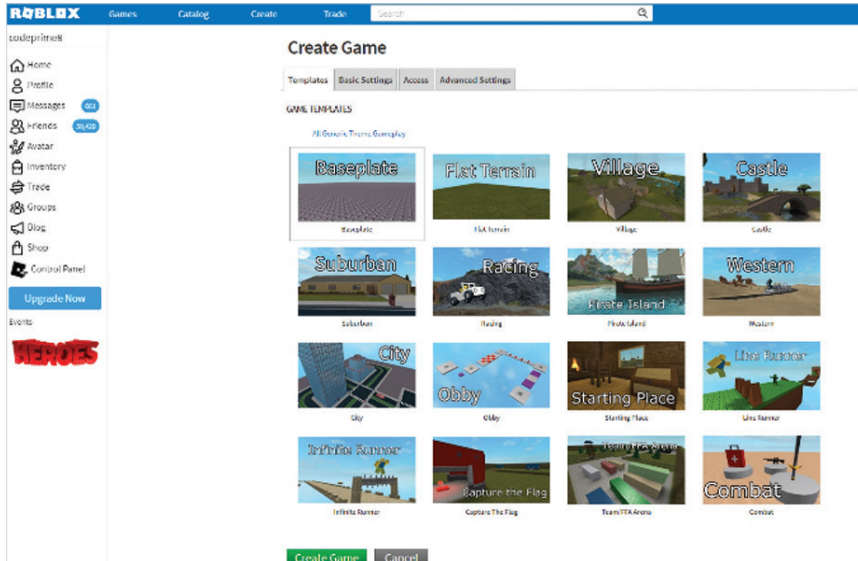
ROBLOX Games Catalog Create Trade Search

codeprime8

Home
Profile
Messages 601
Friends 30/410
Avatar
Inventory
Trade
Groups
Blog
Shop
Control Panel

Upgrade Now

Events

HEROES

Create Game

Templates Basic Settings Access Advanced Settings

GAME TEMPLATES

All Genres Theme Gameplay

Baseplate
Baseplate

Flat Terrain
Flat Terrain

Village
Village

Castle
Castle

Suburban
Suburban

Racing
Racing

Pirate Island
Pirate Island

Western
Western

City
City

Obby
Obby

Starting Place
Starting Place

Line Runner
Line Runner

Infinite Runner
Infinite Runner

Capture the Flag
Capture The Flag

Team/FFA Arena
Team/FFA Arena

Combat
Combat

Create Game Cancel